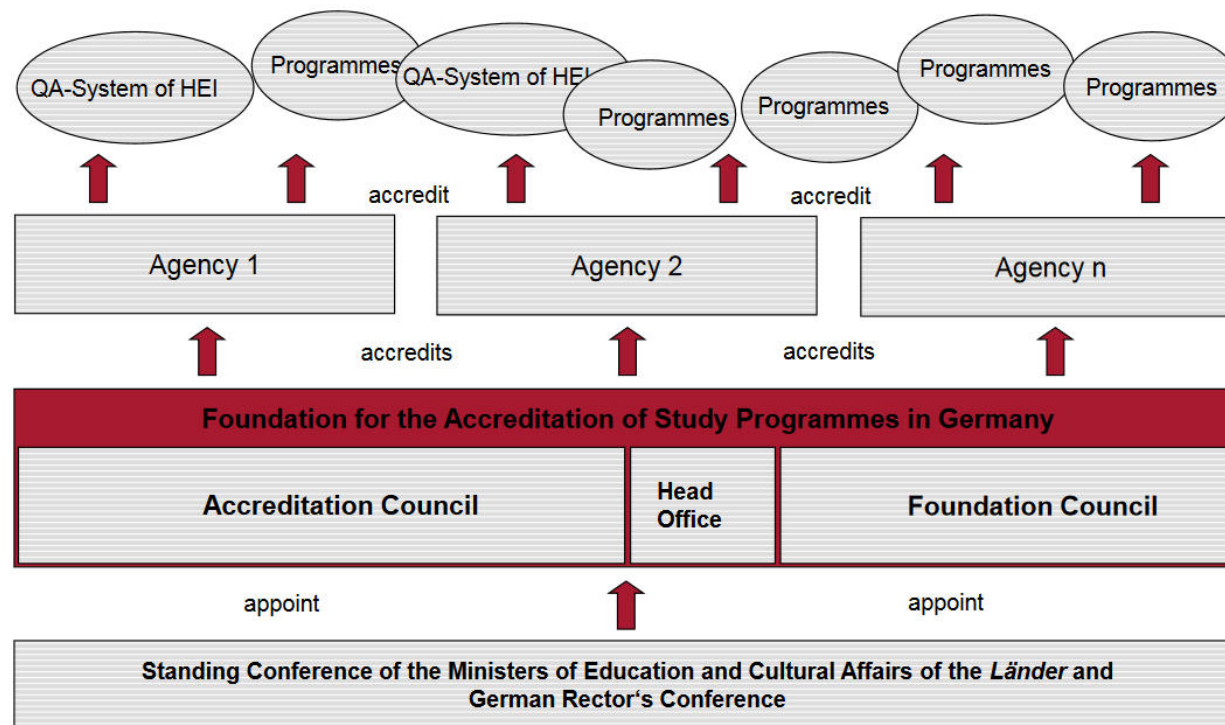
QA-System of HEI

Programmes

QA-System of HEI

Programmes

Programmes

Programmes

Programmes

accredit

accredit

Agency 1

Agency 2

Agency n

accredits

accredits

Foundation for the Accreditation of Study Programmes in Germany

Accreditation Council

Head Office

Foundation Council

appoint

appoint

Standing Conference of the Ministers of Education and Cultural Affairs of the *Länder* and German Rector‘s Conference